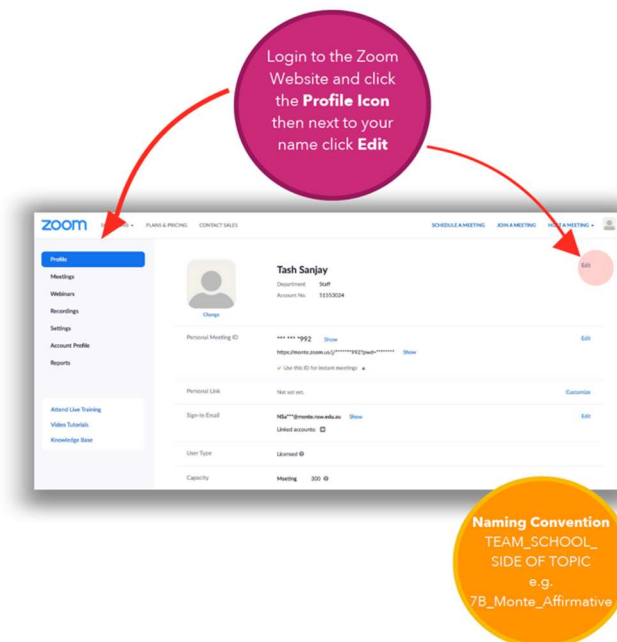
Login to the Zoom Website and click the **Profile Icon** then next to your name click **Edit**

zoom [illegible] PLANS & PRICING CONTACT SALES SCHEDULE A MEETING JOIN A MEETING HOST A MEETING

Profile
Meetings
Webinars
Recordings
Settings
Account Profile
Reports

Attend Live Training
Video Tutorials
Knowledge Base

Change

Tash Sanjay
Department Staff
Account No. 51553024

Edit

Personal Meeting ID *** *** *992 Show
https://monte.zoom.us/j/*******992?pwd=******** Show
✓ Use this ID for instant meetings
Edit

Personal Link Not set yet. Customize

Sign-In Email NSa***@monte.nsw.edu.au Show
Linked accounts:
Edit

User Type Licensed

Capacity Meeting 300

**Naming Convention**
TEAM_SCHOOL_ SIDE OF TOPIC
e.g.
7B_Monte_Affirmative